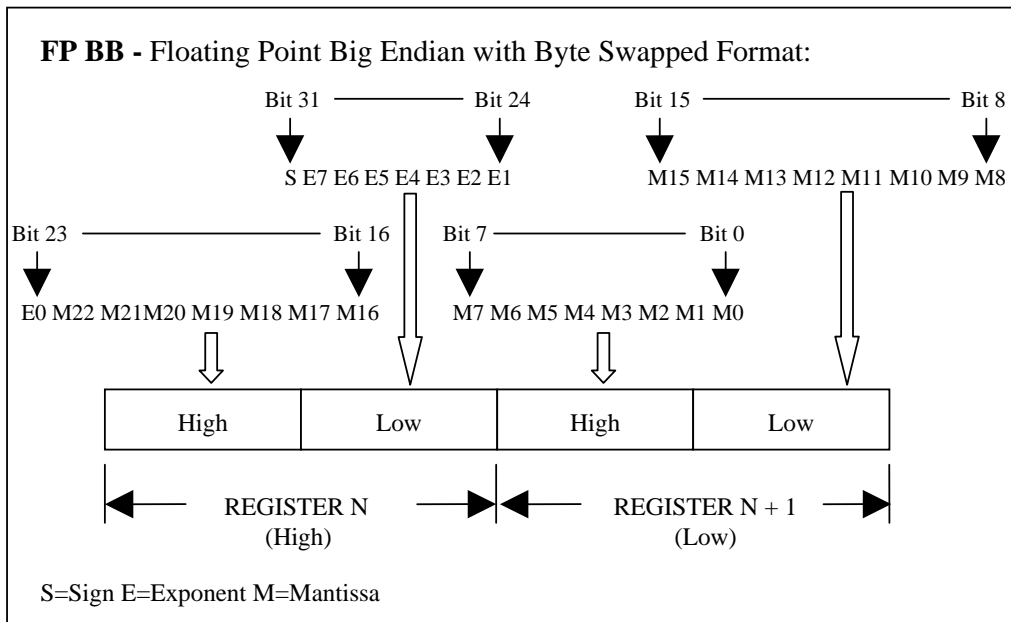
**FP BB -** Floating Point Big Endian with Byte Swapped Format:

Bit 31 Bit 24 Bit 15 Bit 8

S E7 E6 E5 E4 E3 E2 E1 M15 M14 M13 M12 M11 M10 M9 M8

Bit 23 Bit 16 Bit 7 Bit 0

E0 M22 M21M20 M19 M18 M17 M16 M7 M6 M5 M4 M3 M2 M1 M0

| High | Low | High | Low |
|---|---|---|---|

REGISTER N (High) REGISTER N + 1 (Low)

S=Sign E=Exponent M=Mantissa